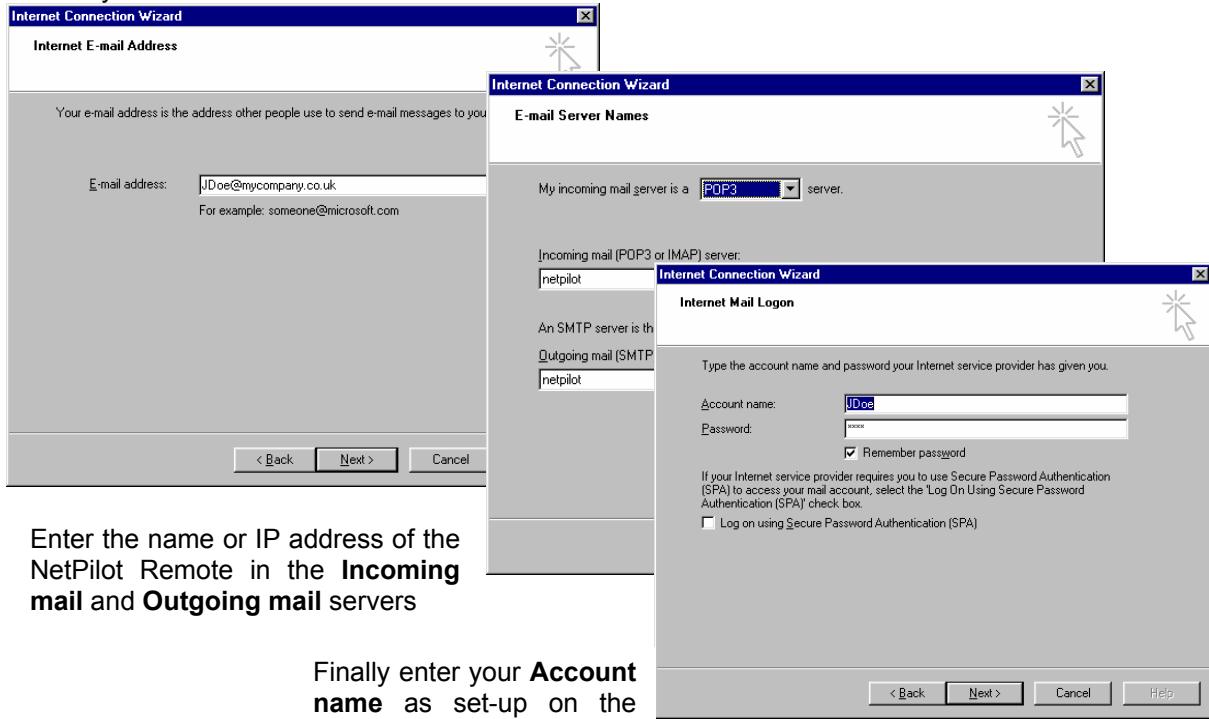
Internet Connection Wizard

Internet E-mail Address

Your e-mail address is the address other people use to send e-mail messages to you

E-mail address: JDoe@mycompany.co.uk

For example: someone@microsoft.com

< Back Next > Cancel

Internet Connection Wizard

E-mail Server Names

My incoming mail server is a POP3 server.

Incoming mail (POP3 or IMAP) server:

netpilot

An SMTP server is th

Outgoing mail (SMTP

netpilot

Internet Connection Wizard

Internet Mail Logon

Type the account name and password your Internet service provider has given you.

Account name: JDoe

Password: ****

Remember password

If your Internet service provider requires you to use Secure Password Authentication (SPA) to access your mail account, select the 'Log On Using Secure Password Authentication (SPA)' check box.

Log on using Secure Password Authentication (SPA)

< Back Next > Cancel Help

Enter the name or IP address of the NetPilot Remote in the **Incoming mail** and **Outgoing mail** servers

Finally enter your **Account name** as set-up on the